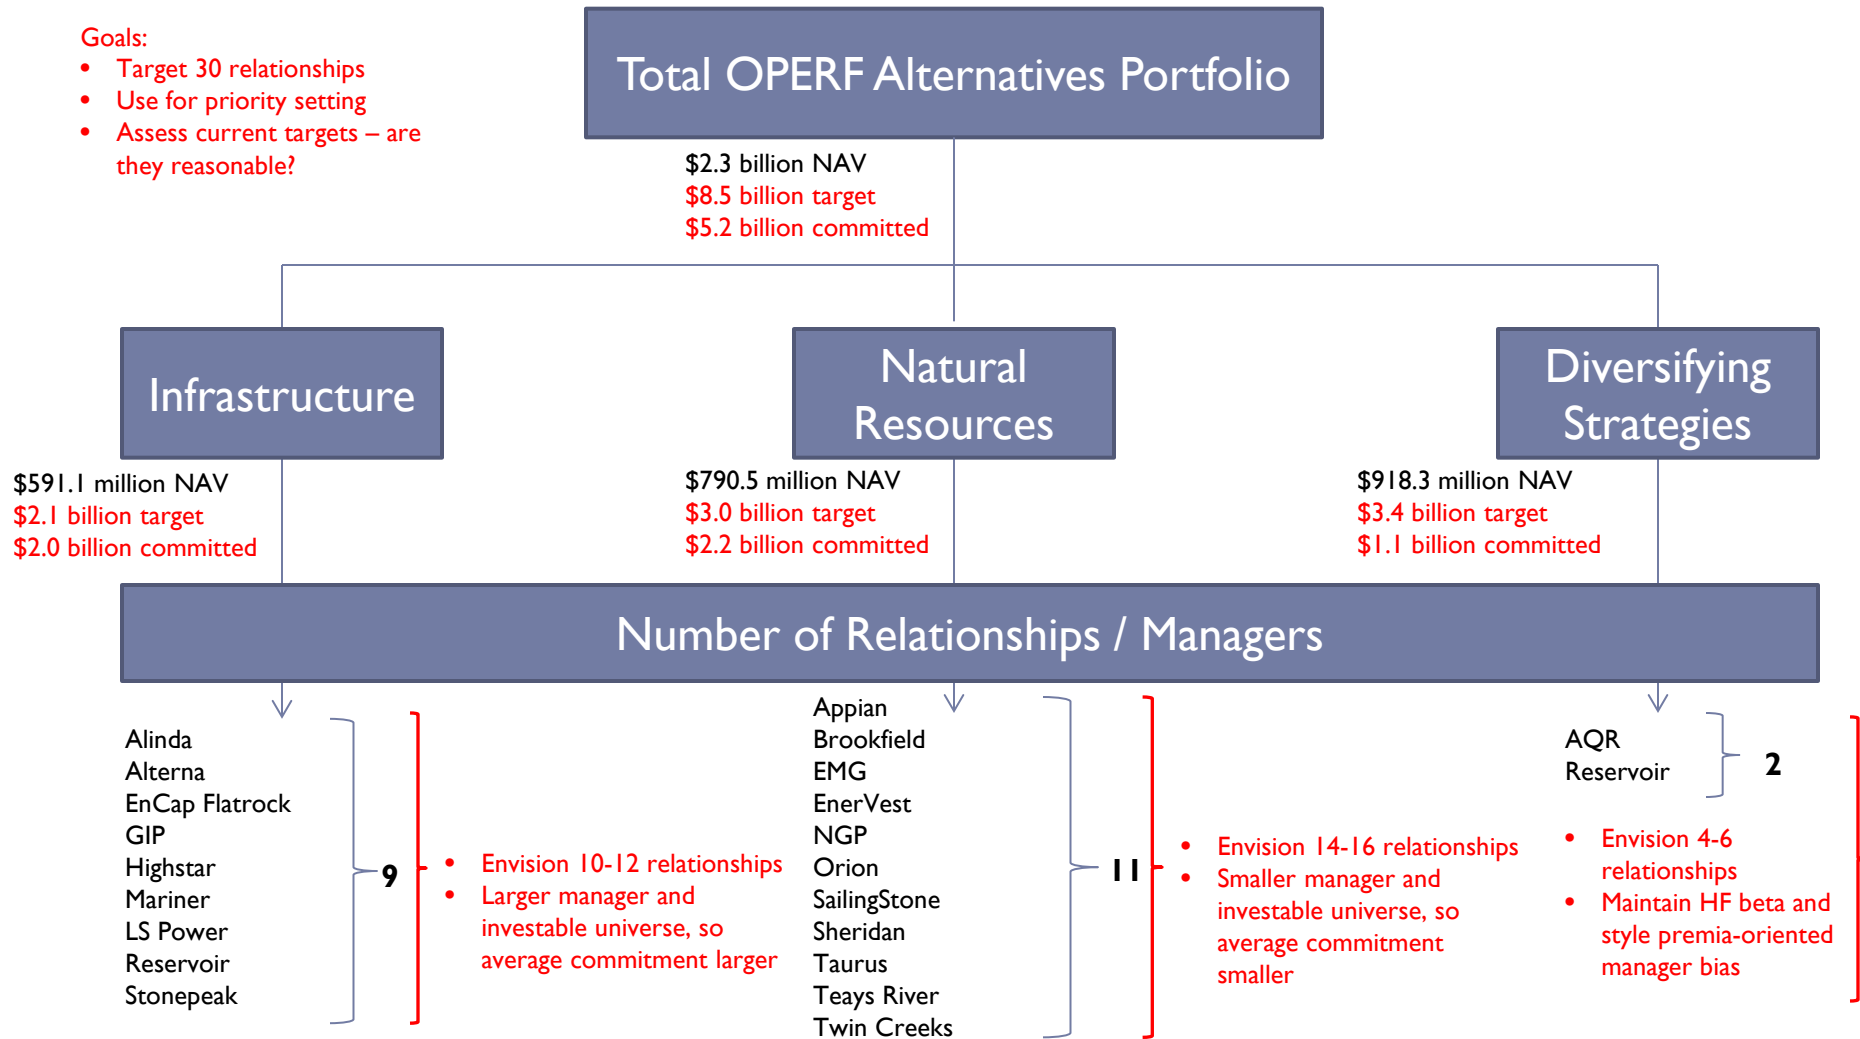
Goals:
- Target 30 relationships
- Use for priority setting
- Assess current targets – are they reasonable?

Total OPERF Alternatives Portfolio

$2.3 billion NAV
$8.5 billion target
$5.2 billion committed

Infrastructure

$591.1 million NAV
$2.1 billion target
$2.0 billion committed

Natural Resources

$790.5 million NAV
$3.0 billion target
$2.2 billion committed

Diversifying Strategies

$918.3 million NAV
$3.4 billion target
$1.1 billion committed

Number of Relationships / Managers

Alinda
Alterna
EnCap Flatrock
GIP
Highstar
Mariner
LS Power
Reservoir
Stonepeak

9

- Envision 10-12 relationships
- Larger manager and investable universe, so average commitment larger

Appian
Brookfield
EMG
EnerVest
NGP
Orion
SailingStone
Sheridan
Taurus
Teays River
Twin Creeks

11

- Envision 14-16 relationships
- Smaller manager and investable universe, so average commitment smaller

AQR
Reservoir

2

- Envision 4-6 relationships
- Maintain HF beta and style premia-oriented manager bias